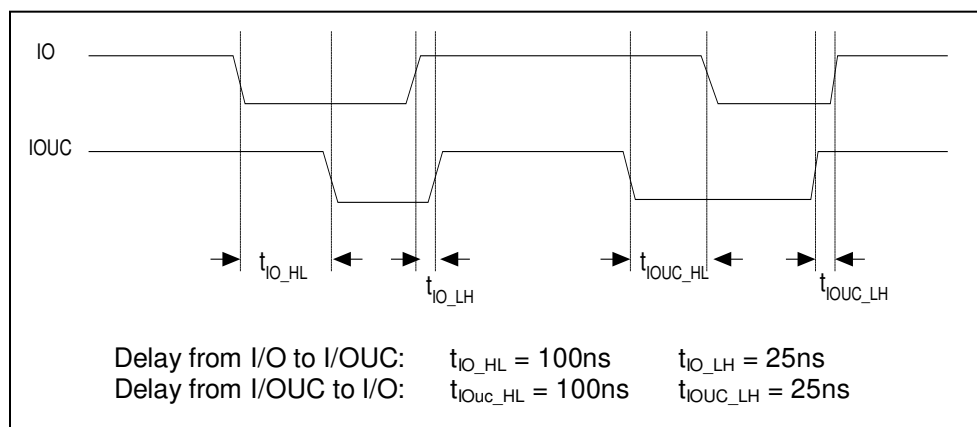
IO

IOUC

$t_{IO\_HL}$

$t_{IO\_LH}$

$t_{IOUC\_HL}$

$t_{IOUC\_LH}$

Delay from I/O to I/OUC: $t_{IO\_HL}$ = 100ns $t_{IO\_LH}$ = 25ns
Delay from I/OUC to I/O: $t_{IOuc\_HL}$ = 100ns $t_{IOUC\_LH}$ = 25ns